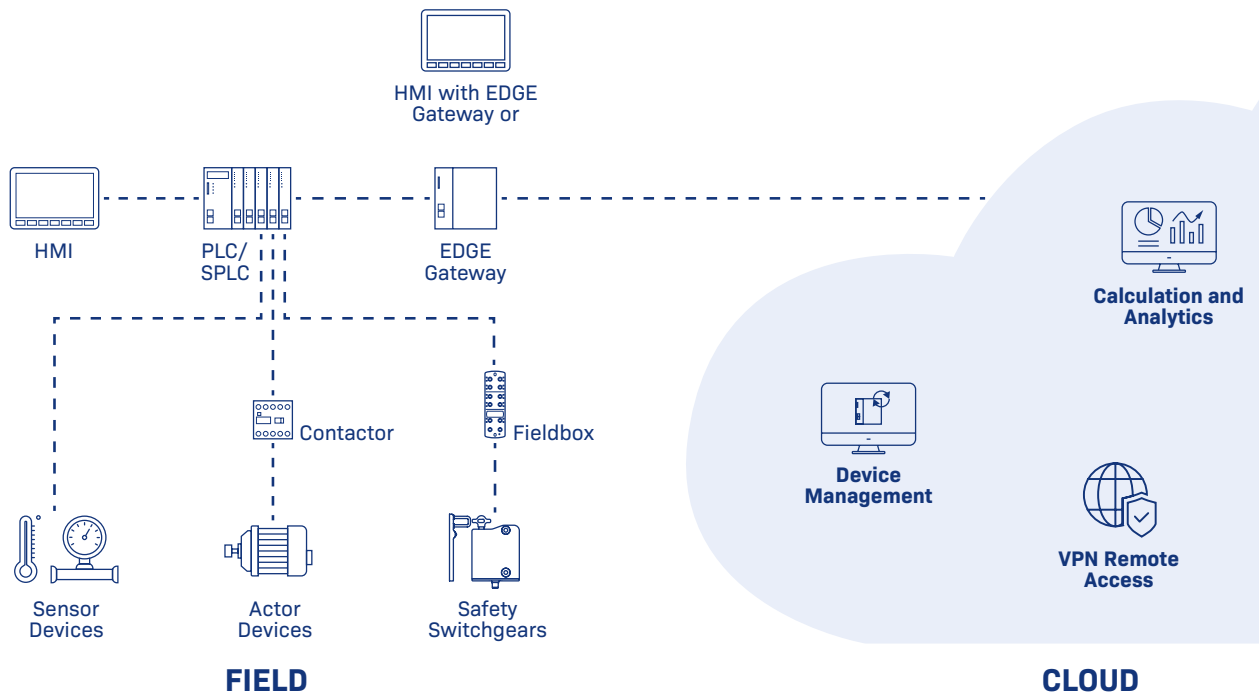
HMI with EDGE Gateway or

HMI

PLC/ SPLC

EDGE Gateway

Calculation and Analytics

Contactor

Fieldbox

Device Management

VPN Remote Access

Sensor Devices

Actor Devices

Safety Switchgears

FIELD

CLOUD